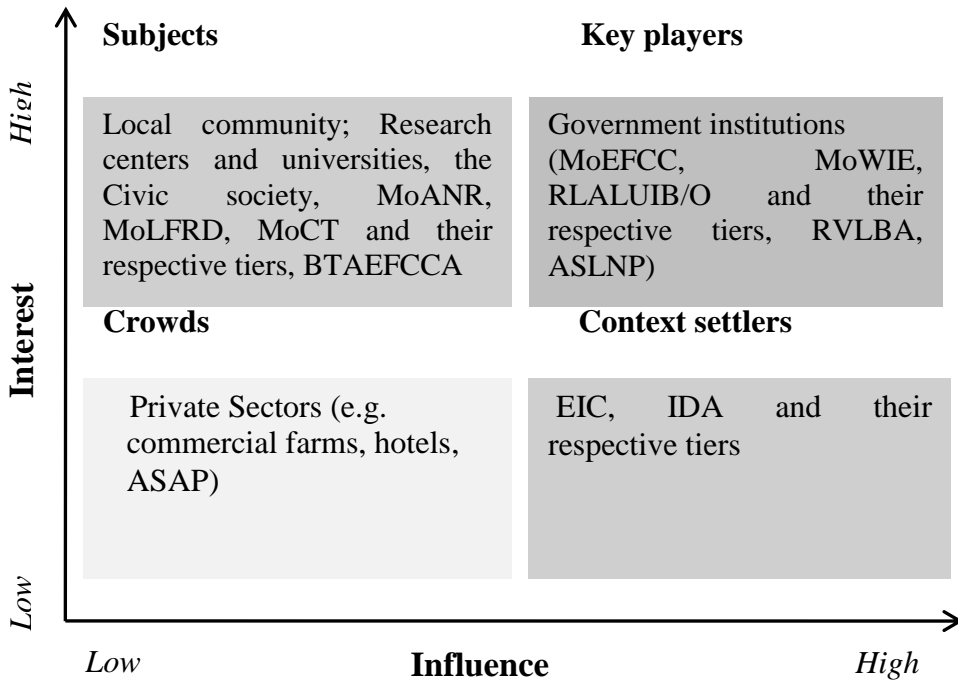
High

Interest

Low

Subjects

Local community; Research centers and universities, the Civic society, MoANR, MoLFRD, MoCT and their respective tiers, BTAEFCCA

Key players

Government institutions (MoEFCC, MoWIE, RLALUIB/O and their respective tiers, RVLBA, ASLNP)

Crowds

Private Sectors (e.g. commercial farms, hotels, ASAP)

Context settlers

EIC, IDA and their respective tiers

Low

Influence

High